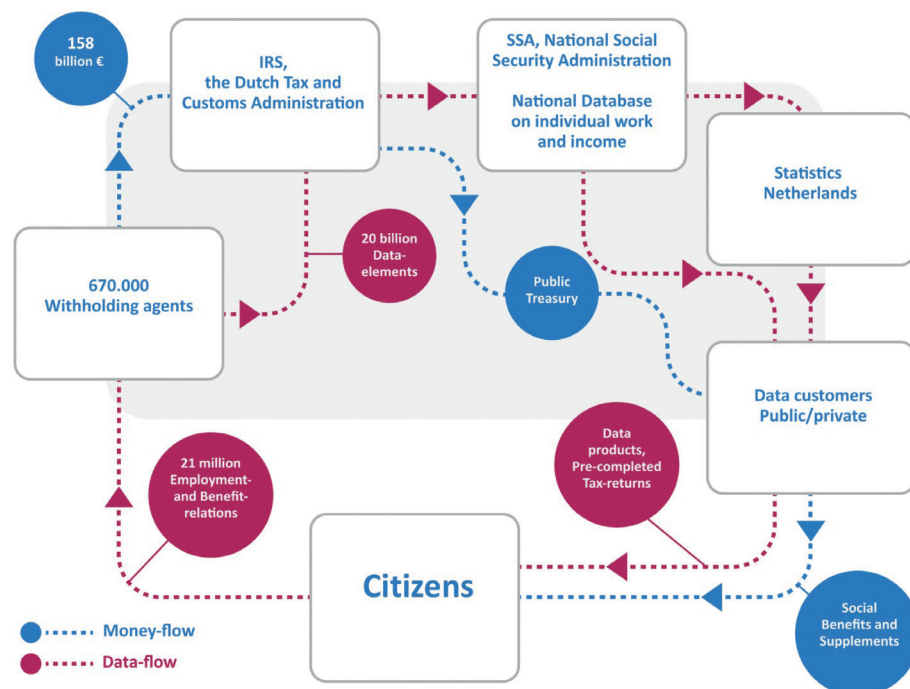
158
billion €

IRS,
the Dutch Tax and
Customs Administration

SSA, National Social
Security Administration

National Database
on individual work
and income

Statistics
Netherlands

20 billion
Data-
elements

670.000
Withholding agents

Public
Treasury

Data customers
Public/private

Data
products,
Pre-completed
Tax-returns

21 million
Employment-
and Benefit-
relations

Citizens

Social
Benefits and
Supplements

Money-flow

Data-flow